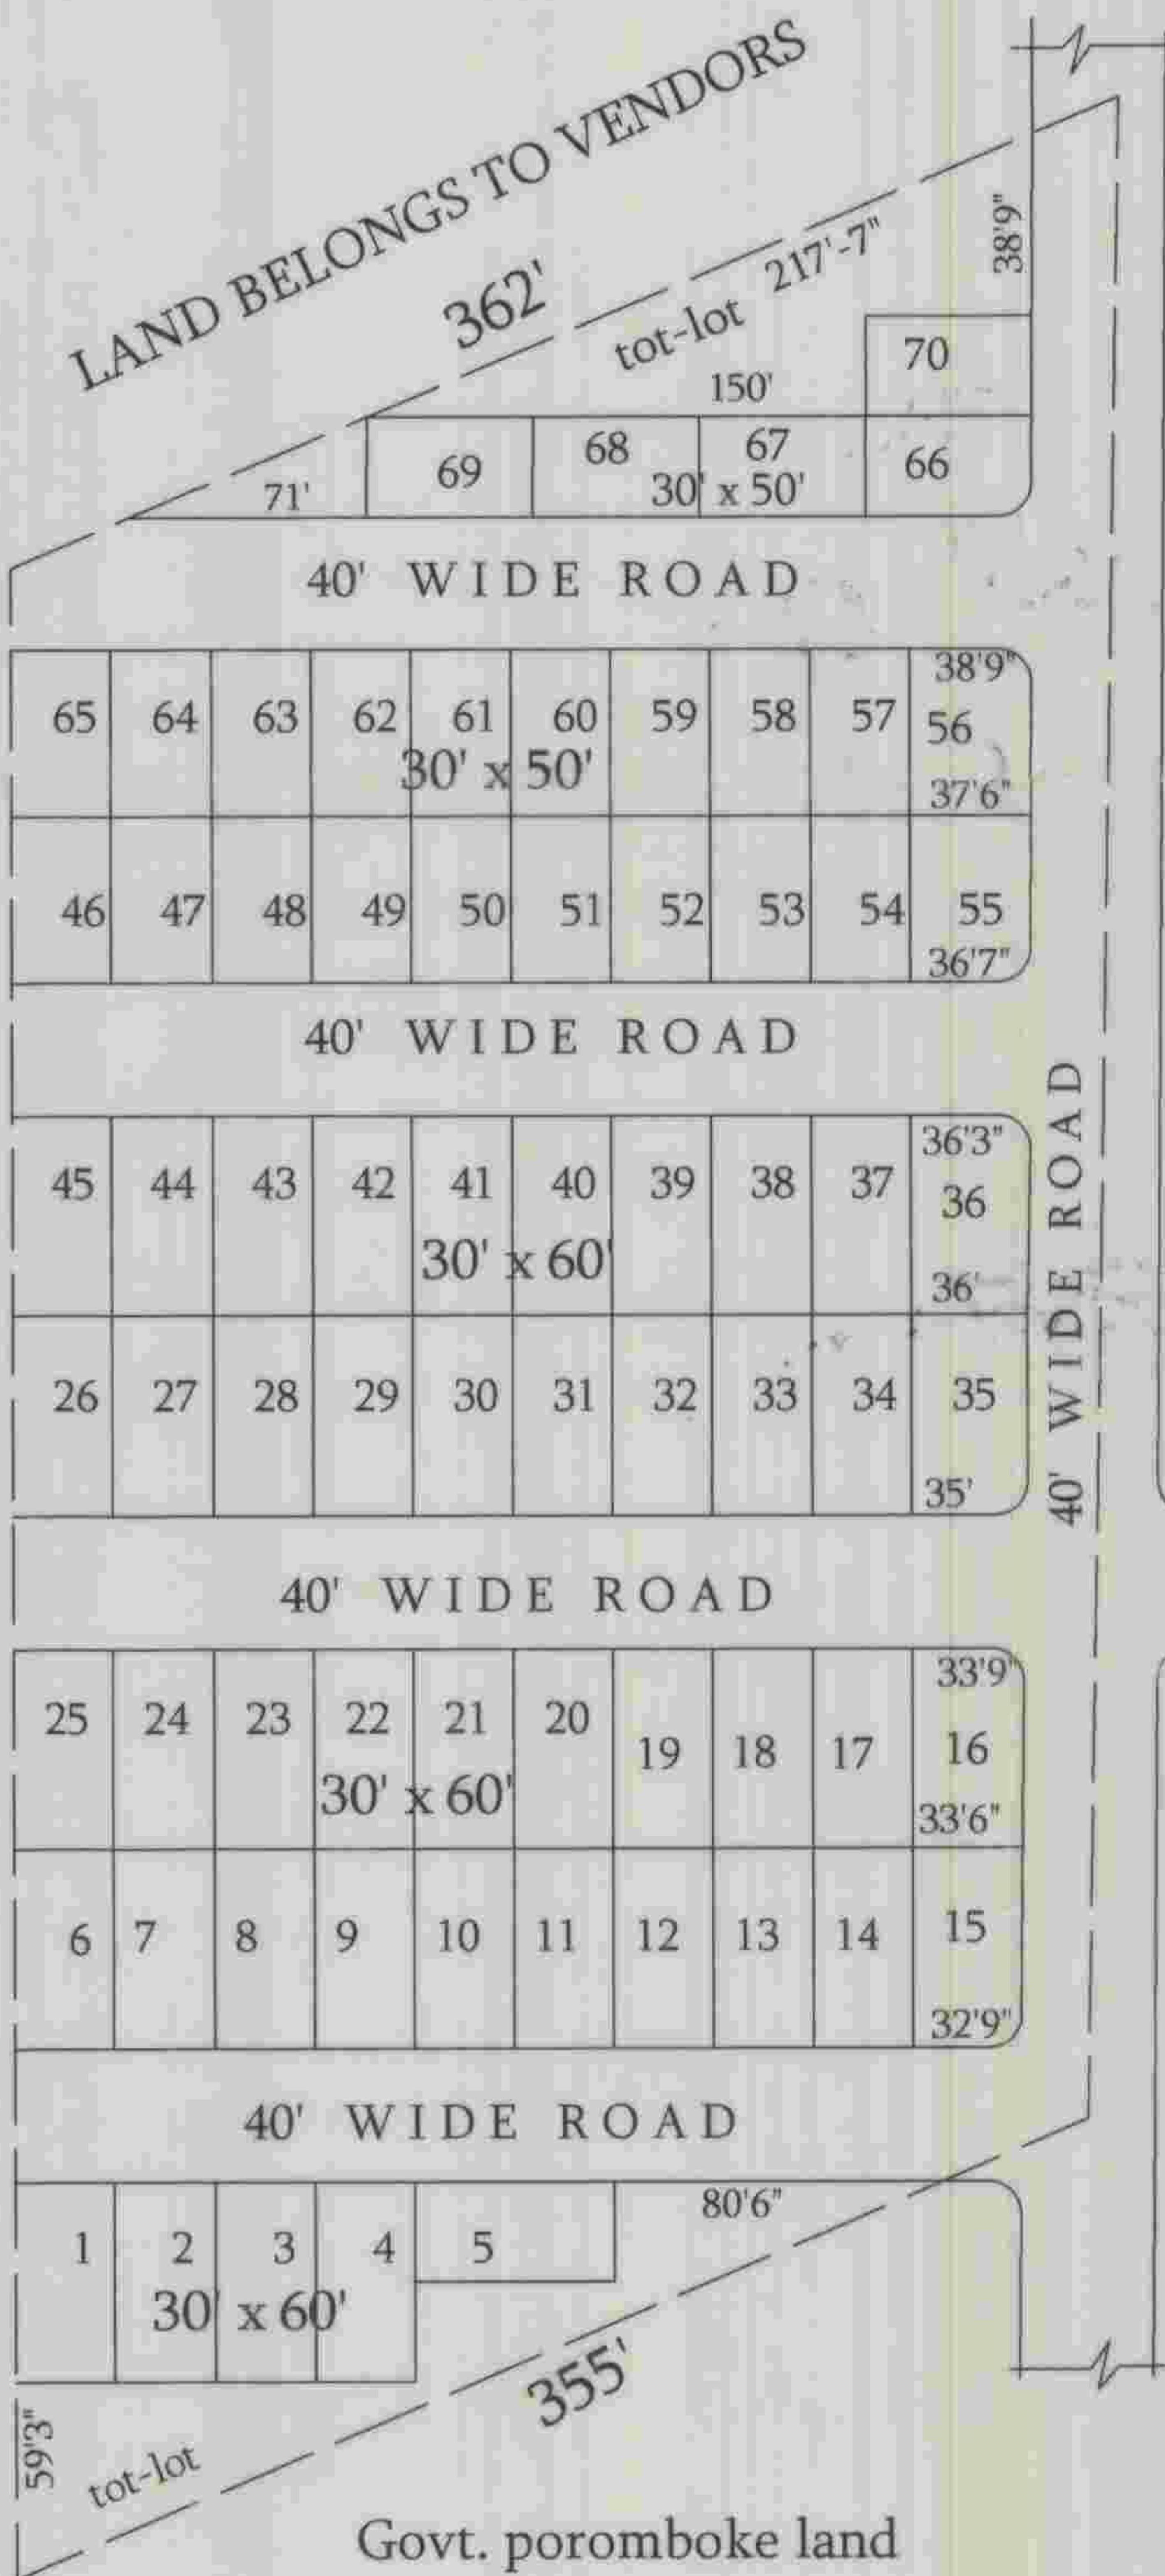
LAND BELONGS TO VENDORS

362'

tot-lot

217'-7"

38'9"

70

150'

71'

69

68

67

30' x 50'

66

40' WIDE ROAD

65 64 63 62 61 60 59 58 57

38'9"

56

37'6"

30' x 50'

46 47 48 49 50 51 52 53 54

55

36'7"

40' WIDE ROAD

45 44 43 42 41 40 39 38 37

36'3"

36

36'

30' x 60'

26 27 28 29 30 31 32 33 34

35

35'

40' WIDE ROAD

25 24 23 22 21 20 19 18 17

33'9"

16

33'6"

30' x 60'

6 7 8 9 10 11 12 13 14

15

32'9"

40' WIDE ROAD

40' WIDE ROAD

1 2 3 4 5

80'6"

30' x 60'

355'

59'3"

tot-lot

Govt. poromboke land